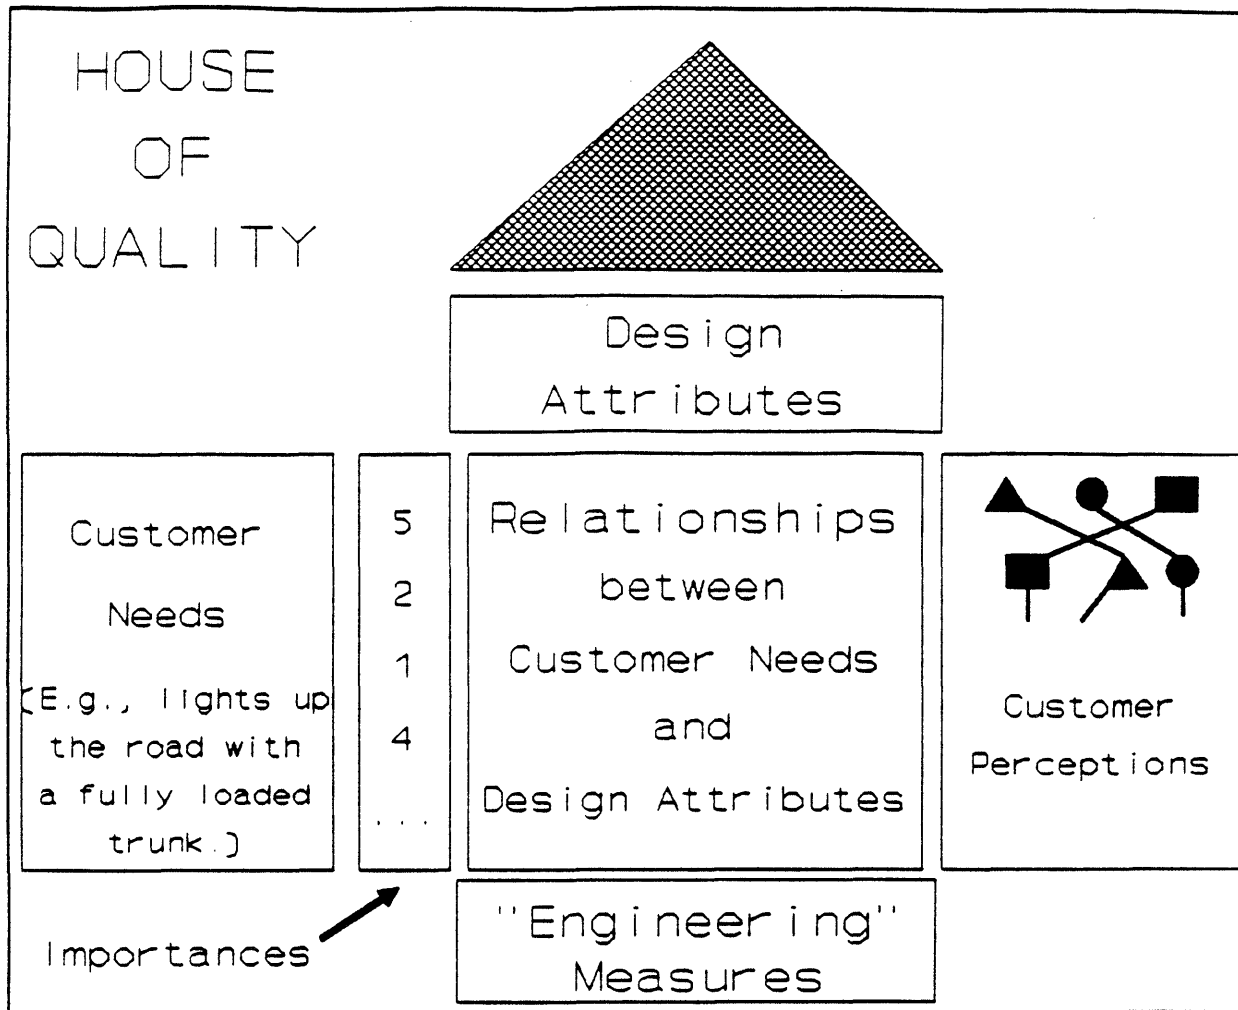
HOUSE OF QUALITY

Design Attributes

Customer Needs

(E.g., lights up the road with a fully loaded trunk.)

5
2
1
4
...

Relationships between Customer Needs and Design Attributes

Customer Perceptions

Importances

"Engineering" Measures